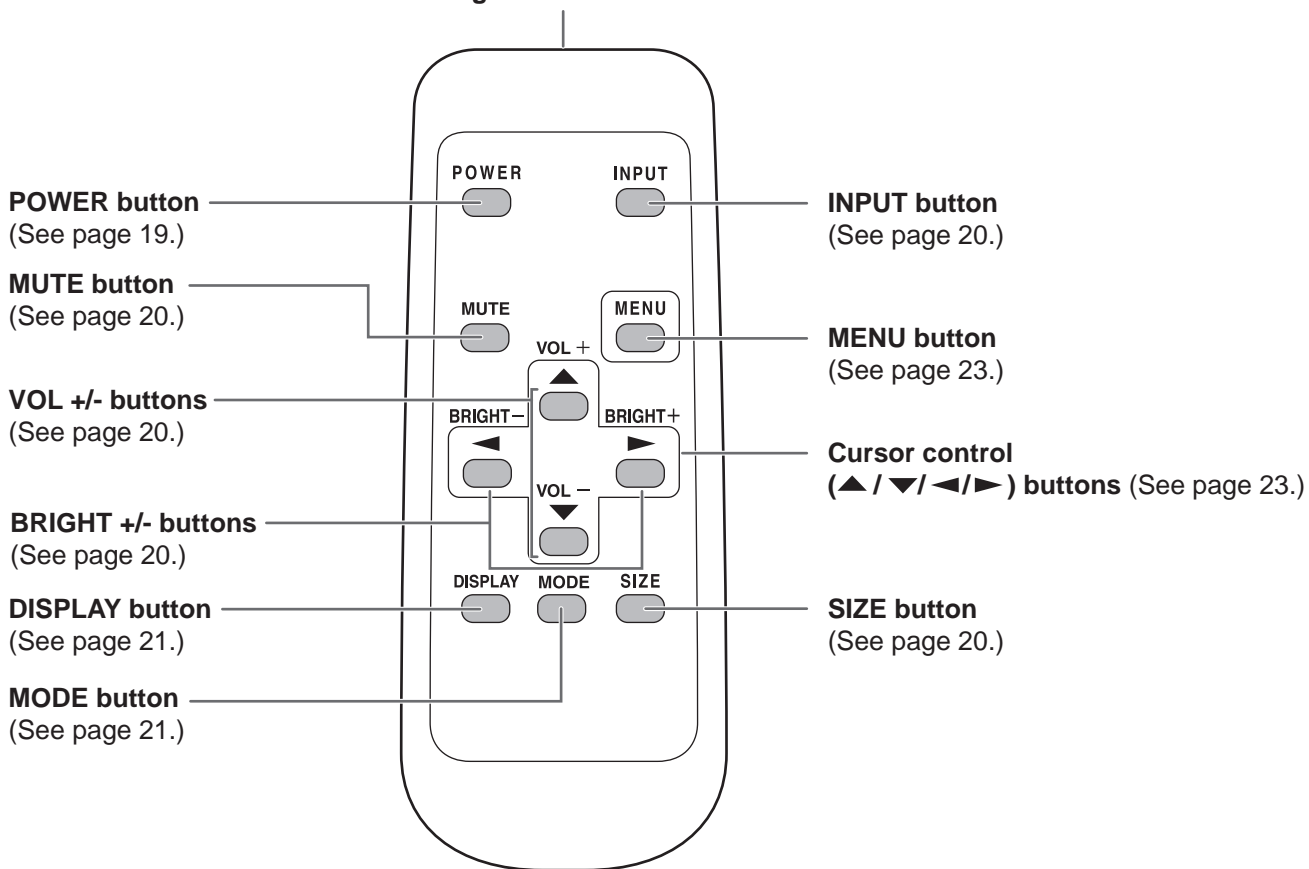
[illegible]

POWER button
(See page 19.)

MUTE button
(See page 20.)

VOL +/- buttons
(See page 20.)

BRIGHT +/- buttons
(See page 20.)

DISPLAY button
(See page 21.)

MODE button
(See page 21.)

POWER

INPUT

MUTE

MENU

VOL +

▲

BRIGHT−

BRIGHT+

◄

►

VOL −

▼

DISPLAY

MODE

SIZE

INPUT button
(See page 20.)

MENU button
(See page 23.)

Cursor control
(▲/▼/◄/►) buttons (See page 23.)

SIZE button
(See page 20.)